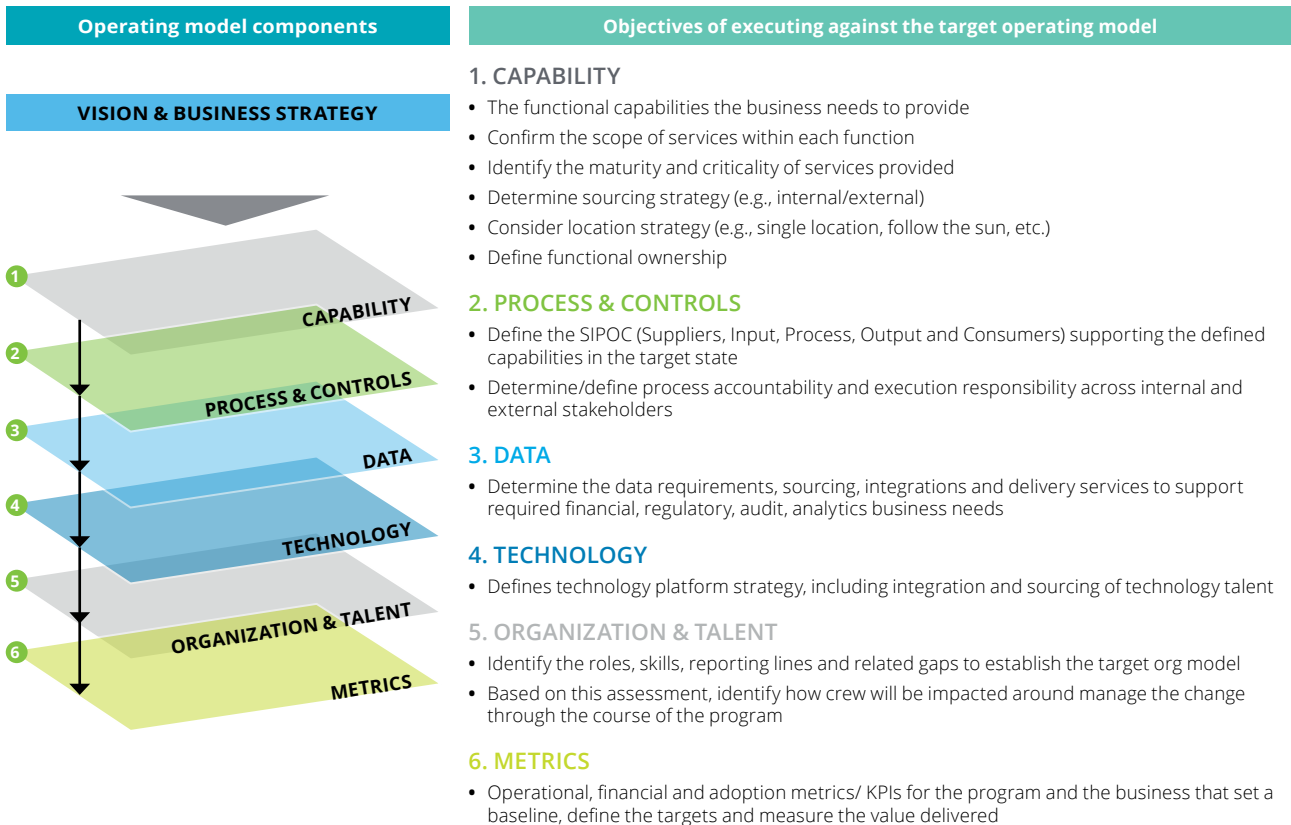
Operating model components

VISION & BUSINESS STRATEGY

1 CAPABILITY

2 PROCESS & CONTROLS

3 DATA

4 TECHNOLOGY

5 ORGANIZATION & TALENT

6 METRICS

Objectives of executing against the target operating model

1. CAPABILITY

• The functional capabilities the business needs to provide
• Confirm the scope of services within each function
• Identify the maturity and criticality of services provided
• Determine sourcing strategy (e.g., internal/external)
• Consider location strategy (e.g., single location, follow the sun, etc.)
• Define functional ownership

2. PROCESS & CONTROLS

• Define the SIPOC (Suppliers, Input, Process, Output and Consumers) supporting the defined capabilities in the target state
• Determine/define process accountability and execution responsibility across internal and external stakeholders

3. DATA

• Determine the data requirements, sourcing, integrations and delivery services to support required financial, regulatory, audit, analytics business needs

4. TECHNOLOGY

• Defines technology platform strategy, including integration and sourcing of technology talent

5. ORGANIZATION & TALENT

• Identify the roles, skills, reporting lines and related gaps to establish the target org model
• Based on this assessment, identify how crew will be impacted around manage the change through the course of the program

6. METRICS

• Operational, financial and adoption metrics/ KPIs for the program and the business that set a baseline, define the targets and measure the value delivered